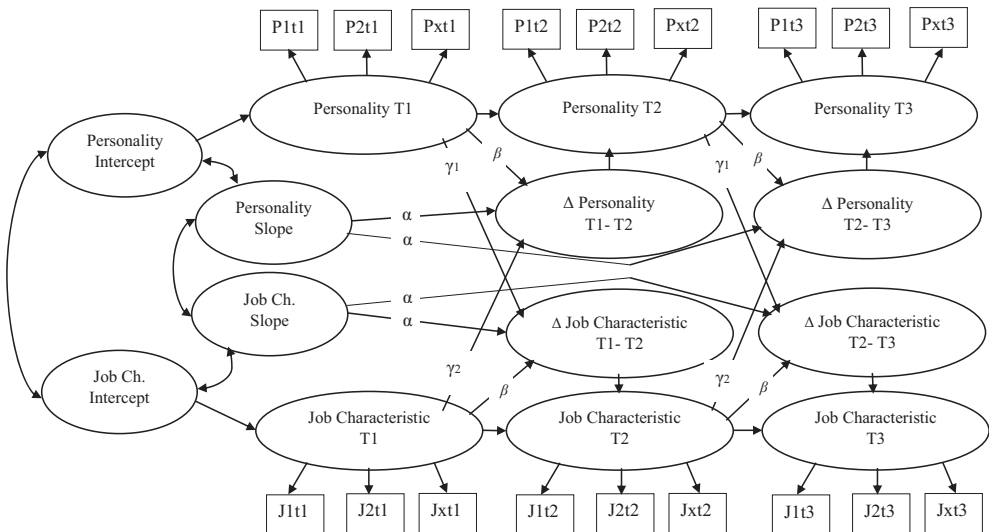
P1t1
P2t1
Pxt1
P1t2
P2t2
Pxt2
P1t3
P2t3
Pxt3

Personality T1
Personality T2
Personality T3

Personality Intercept

$\gamma_1$
$\beta$
$\gamma_1$
$\beta$

Personality Slope

$\alpha$
$\alpha$

Δ Personality T1- T2

Δ Personality T2- T3

Job Ch. Slope

$\alpha$
$\alpha$

Δ Job Characteristic T1- T2

Δ Job Characteristic T2- T3

Job Ch. Intercept

$\gamma_2$
$\beta$
$\gamma_2$
$\beta$

Job Characteristic T1
Job Characteristic T2
Job Characteristic T3

J1t1
J2t1
Jxt1
J1t2
J2t2
Jxt2
J1t3
J2t3
Jxt3